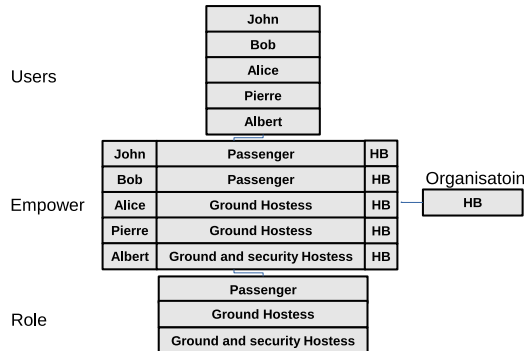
Users

| John |
|---|
| Bob |
| Alice |
| Pierre |
| Albert |

Empower

| John | Passenger | HB |
|---|---|---|
| Bob | Passenger | HB |
| Alice | Ground Hostess | HB |
| Pierre | Ground Hostess | HB |
| Albert | Ground and security Hostess | HB |

Organisatoin

| HB |
|---|

Role

| Passenger |
|---|
| Ground Hostess |
| Ground and security Hostess |